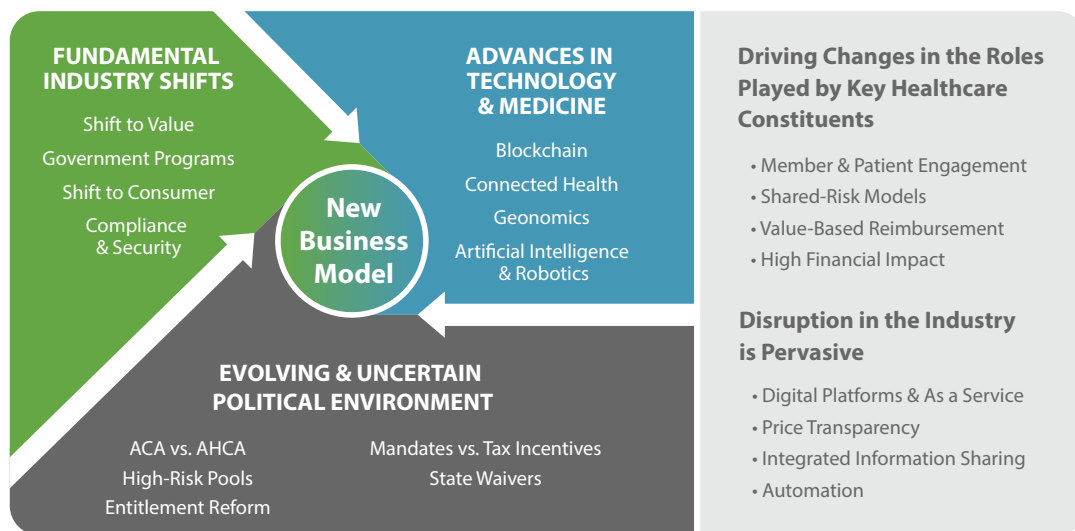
FUNDAMENTAL INDUSTRY SHIFTS

Shift to Value
Government Programs
Shift to Consumer
Compliance & Security

ADVANCES IN TECHNOLOGY & MEDICINE

Blockchain
Connected Health
Geonomics
Artificial Intelligence & Robotics

New Business Model

EVOLVING & UNCERTAIN POLITICAL ENVIRONMENT

ACA vs. AHCA
High-Risk Pools
Entitlement Reform

Mandates vs. Tax Incentives
State Waivers

Driving Changes in the Roles Played by Key Healthcare Constituents

• Member & Patient Engagement
• Shared-Risk Models
• Value-Based Reimbursement
• High Financial Impact

Disruption in the Industry is Pervasive

• Digital Platforms & As a Service
• Price Transparency
• Integrated Information Sharing
• Automation